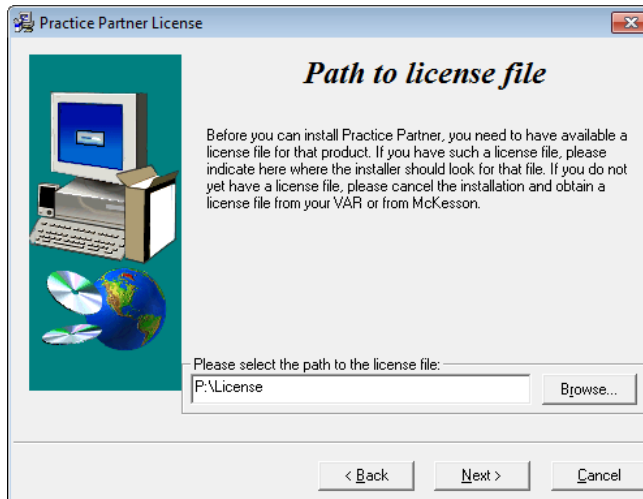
Practice Partner License

Path to license file

Before you can install Practice Partner, you need to have available a license file for that product. If you have such a license file, please indicate here where the installer should look for that file. If you do not yet have a license file, please cancel the installation and obtain a license file from your VAR or from McKesson.

Please select the path to the license file:

P:\License

Browse...

< Back

Next >

Cancel